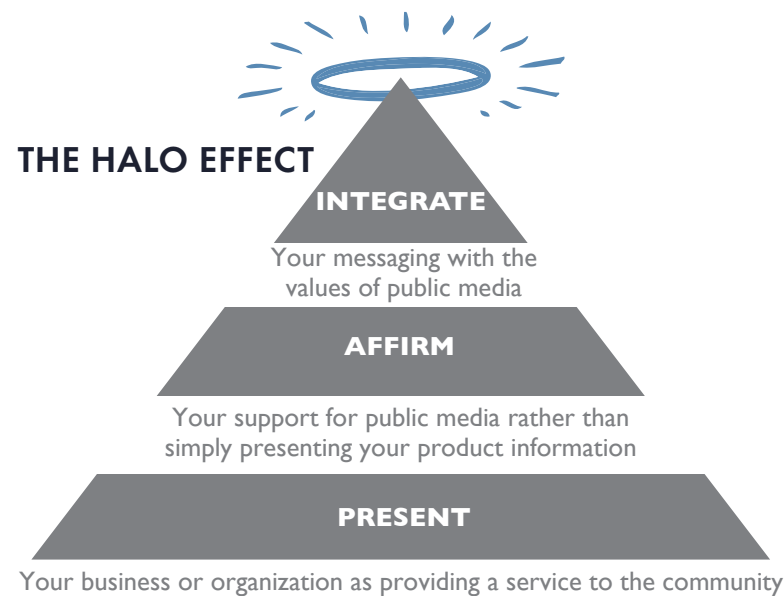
THE HALO EFFECT

INTEGRATE

Your messaging with the values of public media

AFFIRM

Your support for public media rather than simply presenting your product information

PRESENT

Your business or organization as providing a service to the community